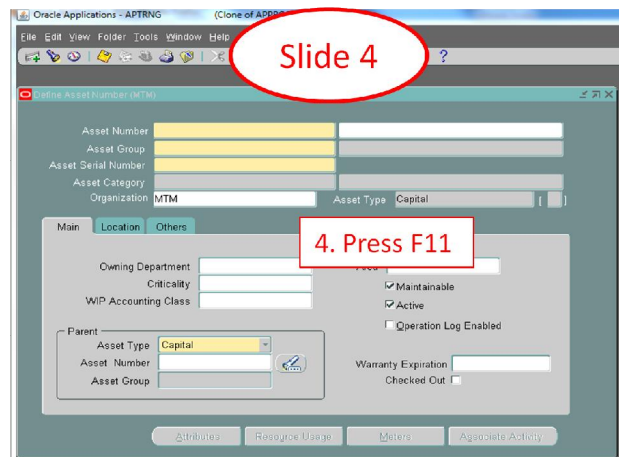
Oracle Applications - APTRNG (Clone of APP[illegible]

File Edit View Folder Tools Window Help

?

Slide 4

Define Asset Number (MTM)

Asset Number
Asset Group
Asset Serial Number
Asset Category
Organization MTM
Asset Type Capital
[ ]

Main Location Others

4. Press F11

Owning Department
Criticality
WIP Accounting Class
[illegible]a
Maintainable
Active
Operation Log Enabled

Parent
Asset Type Capital
Asset Number
Asset Group

Warranty Expiration
Checked Out

Attributes Resource Usage Meters Associate Activity